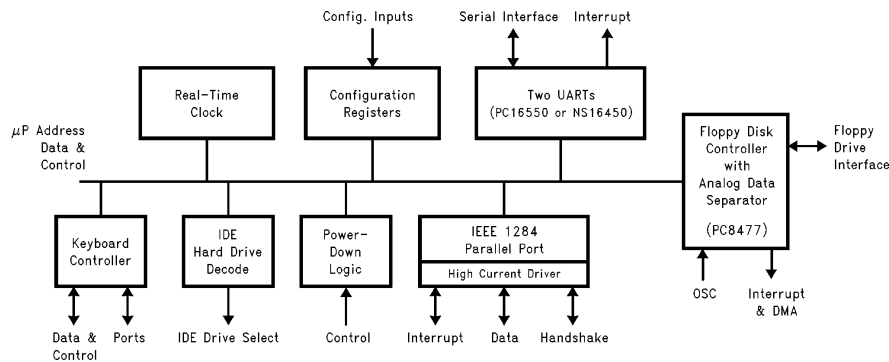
Config. Inputs

Serial Interface

Interrupt

Real-Time Clock

Configuration Registers

Two UARTs (PC16550 or NS16450)

$\mu$P Address Data & Control

Floppy Disk Controller with Analog Data Separator (PC8477)

Floppy Drive Interface

Keyboard Controller

IDE Hard Drive Decode

Power-Down Logic

IEEE 1284 Parallel Port

High Current Driver

OSC

Interrupt & DMA

Data & Control

Ports

IDE Drive Select

Control

Interrupt

Data

Handshake